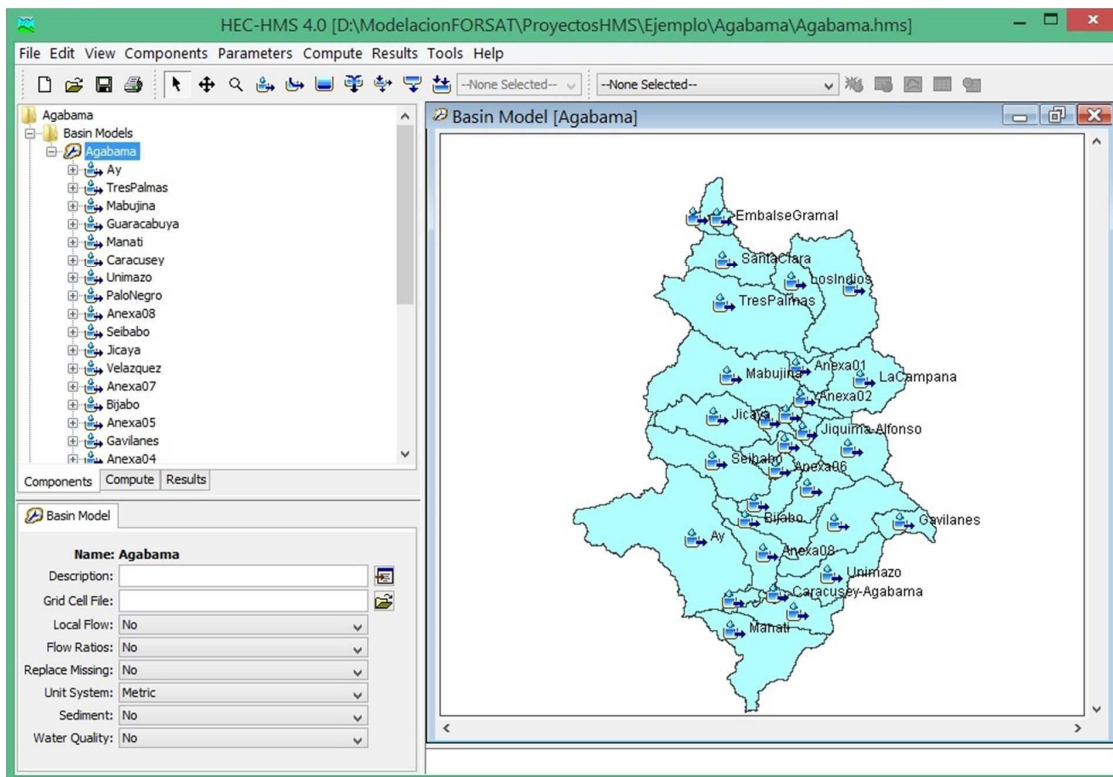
HEC-HMS 4.0 [D:\ModelacionFORSAT\ProyectosHMS\Ejemplo\Agabama\Agabama.hms]

File Edit View Components Parameters Compute Results Tools Help

--None Selected-- --None Selected--

Agabama
Basin Models
Agabama
Ay
TresPalmas
Mabujina
Guaracabuya
Manati
Caracusey
Unimazo
PaloNegro
Anexa08
Seibabo
Jicaya
Velazquez
Anexa07
Bijabo
Anexa05
Gavilanes
Anexa04

Components Compute Results

Basin Model

Name: Agabama
Description:
Grid Cell File:
Local Flow: No
Flow Ratios: No
Replace Missing: No
Unit System: Metric
Sediment: No
Water Quality: No

Basin Model [Agabama]

EmbalseGramal
SantaClara
LosIndios
TresPalmas
Anexa01
Mabujina
LaCampana
Anexa02
Jicaya
Jiquima-Alfonso
Seibabo
Anexa06
Bijabo
Gavilanes
Ay
Anexa08
Unimazo
Caracusey-Agabama
Manati